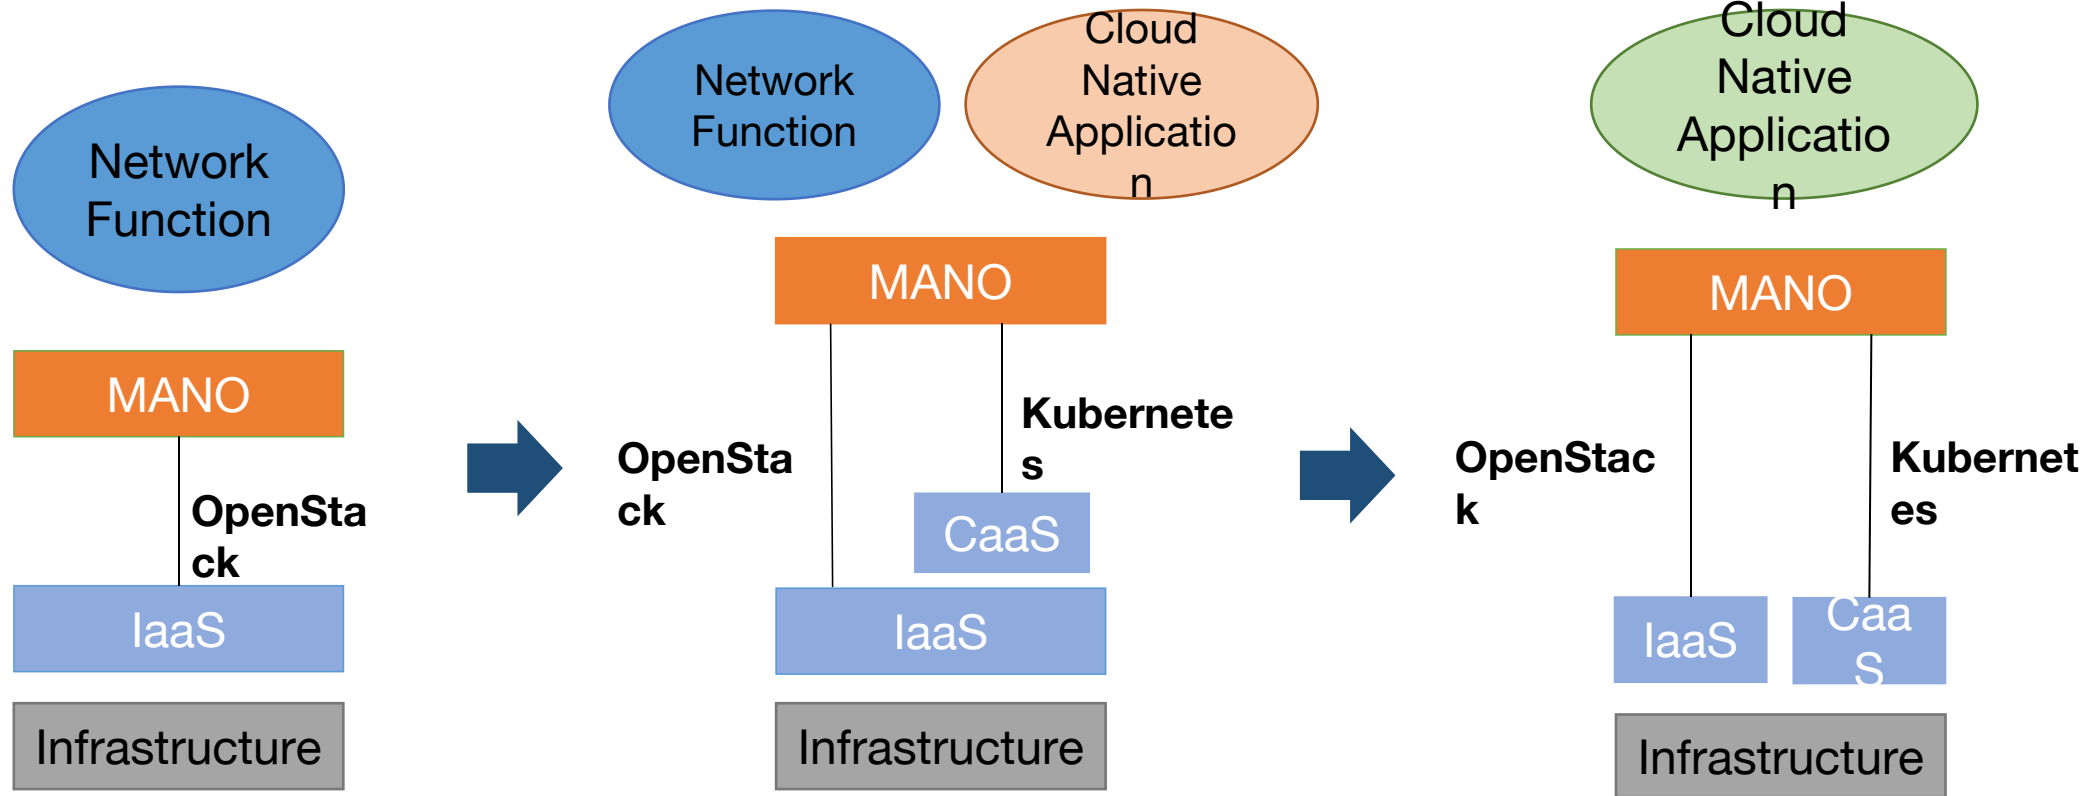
Network Function

MANO

OpenSta ck

IaaS

Infrastructure

Network Function

Cloud Native Applicatio n

MANO

OpenSta ck

Kubernete s

CaaS

IaaS

Infrastructure

Cloud Native Applicatio n

MANO

OpenStac k

Kubernet es

IaaS

Caa S

Infrastructure